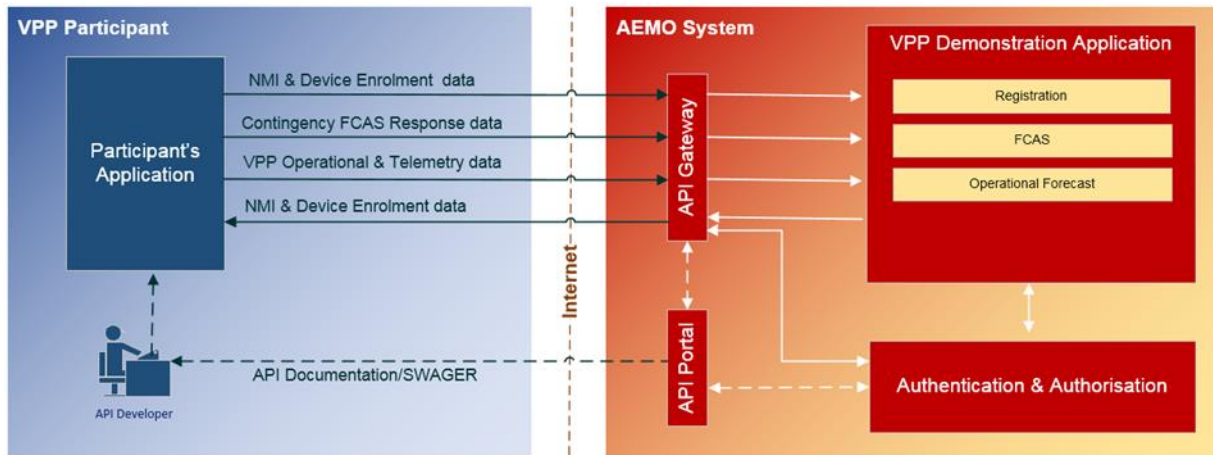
VPP Participant

Participant's Application

NMI & Device Enrolment data

Contingency FCAS Response data

VPP Operational & Telemetry data

NMI & Device Enrolment data

API Developer

API Documentation/SWAGER

Internet

AEMO System

API Gateway

API Portal

VPP Demonstration Application

Registration

FCAS

Operational Forecast

Authentication & Authorisation